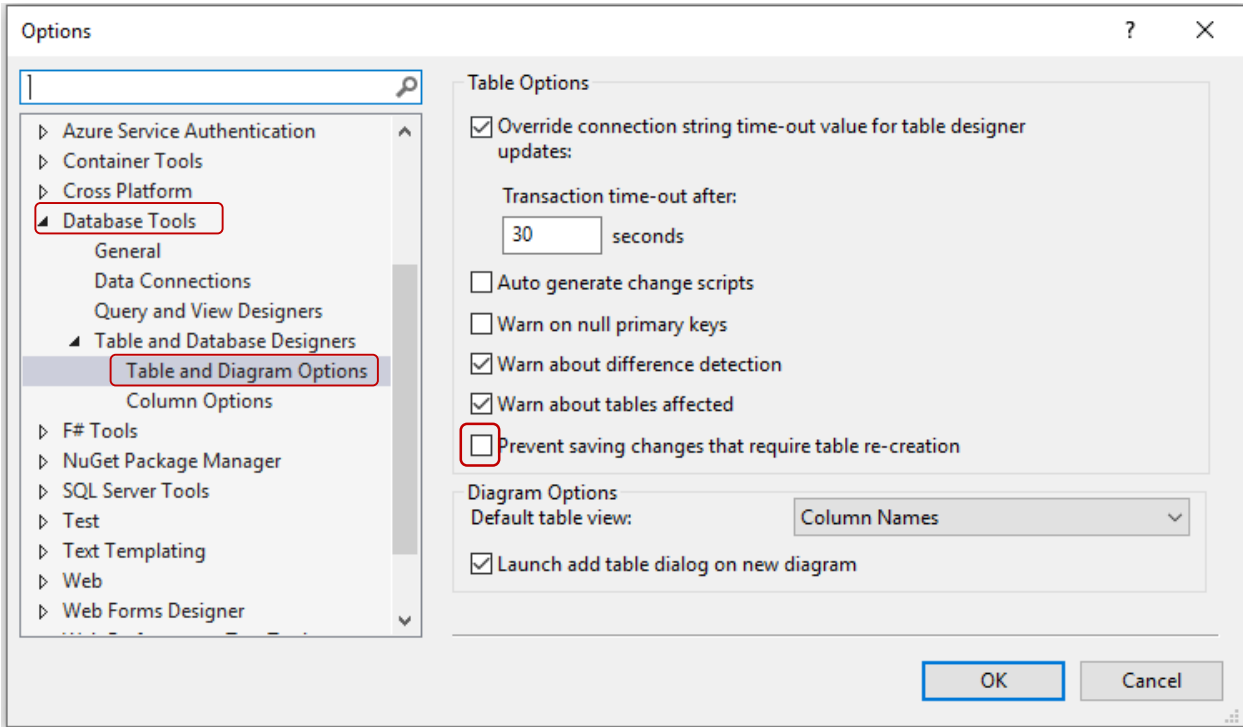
Options

?

Azure Service Authentication
Container Tools
Cross Platform
Database Tools
General
Data Connections
Query and View Designers
Table and Database Designers
Table and Diagram Options
Column Options
F# Tools
NuGet Package Manager
SQL Server Tools
Test
Text Templating
Web
Web Forms Designer
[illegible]

Table Options
Override connection string time-out value for table designer updates:

Transaction time-out after:
30 seconds

Auto generate change scripts
Warn on null primary keys
Warn about difference detection
Warn about tables affected
Prevent saving changes that require table re-creation

Diagram Options
Default table view: Column Names
Launch add table dialog on new diagram

OK
Cancel